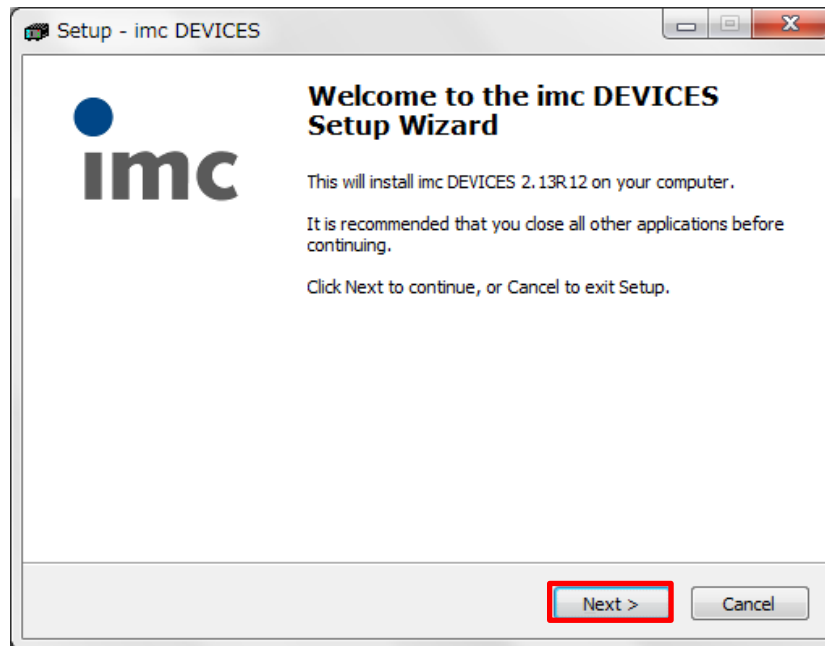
Setup - imc DEVICES

imc

Welcome to the imc DEVICES Setup Wizard

This will install imc DEVICES 2.13R12 on your computer.

It is recommended that you close all other applications before continuing.

Click Next to continue, or Cancel to exit Setup.

Next >

Cancel